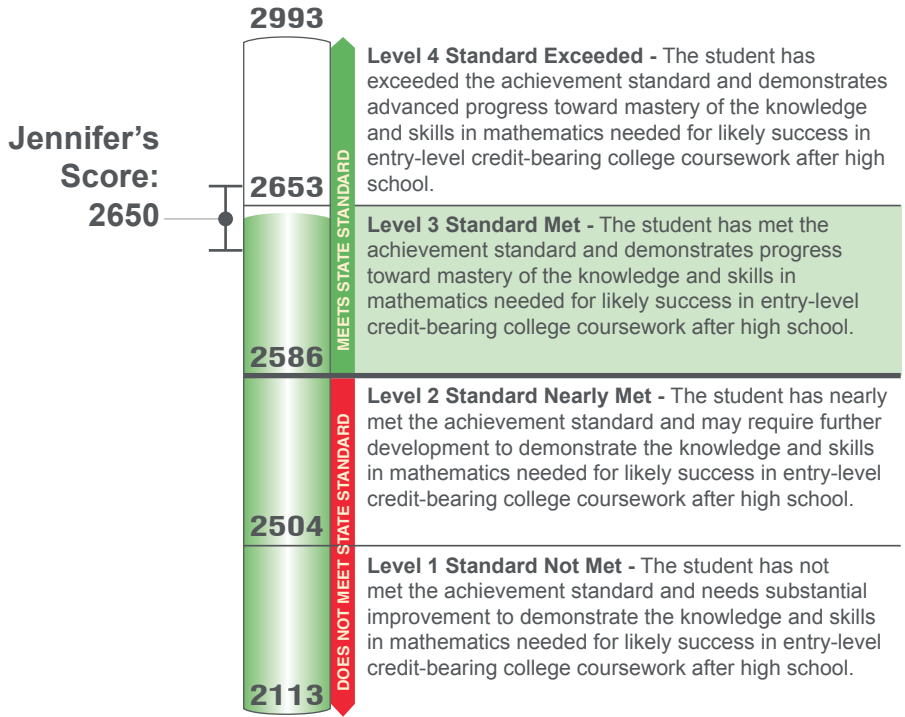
2993

Jennifer's Score: 2650

2653

2586

2504

2113

MEETS STATE STANDARD

DOES NOT MEET STATE STANDARD

**Level 4 Standard Exceeded -** The student has exceeded the achievement standard and demonstrates advanced progress toward mastery of the knowledge and skills in mathematics needed for likely success in entry-level credit-bearing college coursework after high school.

**Level 3 Standard Met -** The student has met the achievement standard and demonstrates progress toward mastery of the knowledge and skills in mathematics needed for likely success in entry-level credit-bearing college coursework after high school.

**Level 2 Standard Nearly Met -** The student has nearly met the achievement standard and may require further development to demonstrate the knowledge and skills in mathematics needed for likely success in entry-level credit-bearing college coursework after high school.

**Level 1 Standard Not Met -** The student has not met the achievement standard and needs substantial improvement to demonstrate the knowledge and skills in mathematics needed for likely success in entry-level credit-bearing college coursework after high school.